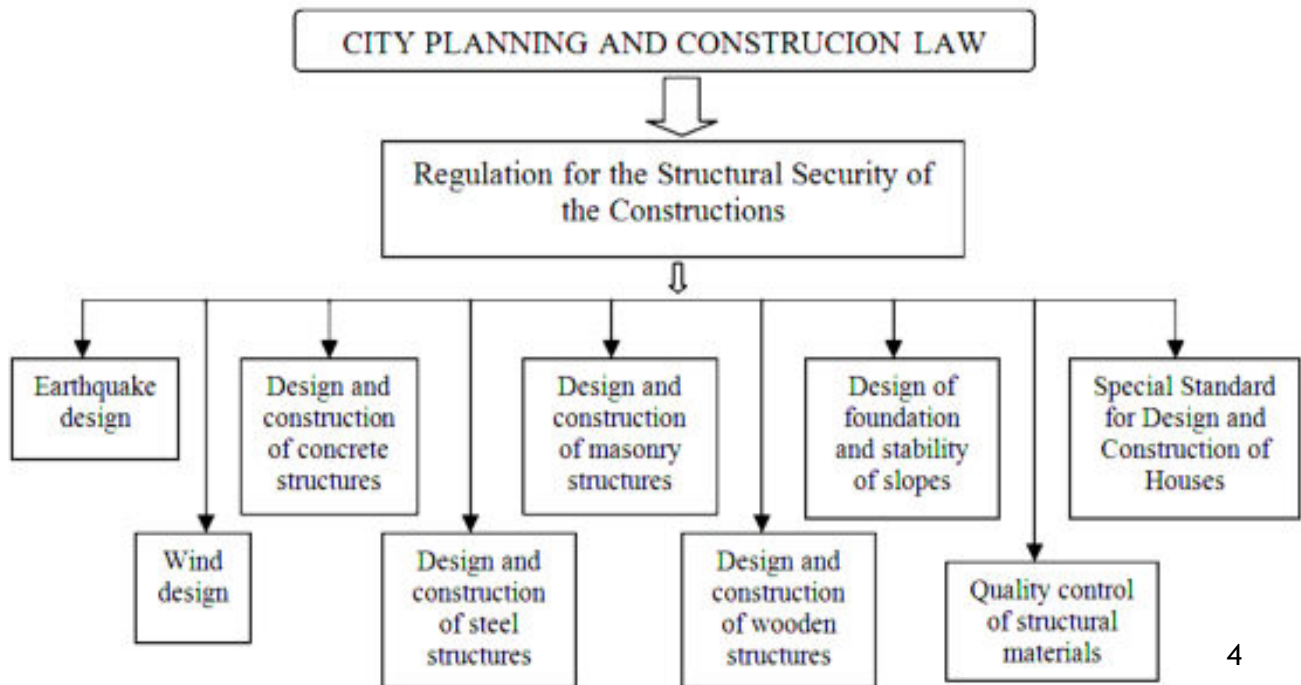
CITY PLANNING AND CONSTRUCION LAW

Regulation for the Structural Security of the Constructions

Earthquake design

Wind design

Design and construction of concrete structures

Design and construction of steel structures

Design and construction of masonry structures

Design and construction of wooden structures

Design of foundation and stability of slopes

Quality control of structural materials

Special Standard for Design and Construction of Houses

4